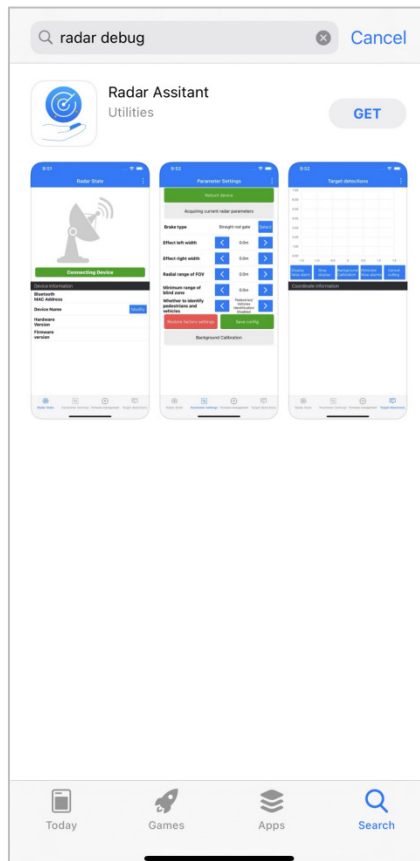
radar debug

Cancel

Radar Assitant

Utilities

GET

Radar State

Connecting Device

Device information

Bluetooth MAC Address

Device Name

Modify

Hardware Version

Firmware version

Parameter Settings

Reboot device

Acquiring current radar parameters

Brake type

Straight rod gate

Select

Effect left width

0.0m

Effect right width

0.0m

Radial range of FOV

0.0m

Minimum range of blind zone

0.0m

Whether to identify pedestrians and vehicles

Restore factory settings

Save config

Background Calibration

Target detections

Coordinate information

Today

Games

Apps

Search